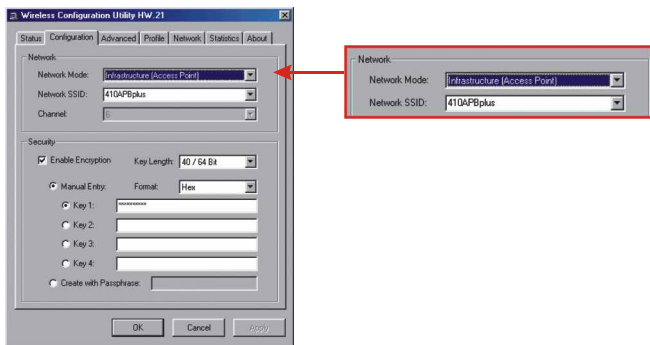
Wireless Configuration Utility HW.21

Status | Configuration | Advanced | Profile | Network | Statistics | About

Network
Network Mode: Infrastructure (Access Point)
Network SSID: 410APBplus
Channel: 6

Security
Enable Encryption
Key Length: 40 / 64 Bit
Manual Entry:
Format: Hex
Key 1: **********
Key 2:
Key 3:
Key 4:
Create with Passphrase:

OK | Cancel | Apply

Network
Network Mode: Infrastructure (Access Point)
Network SSID: 410APBplus